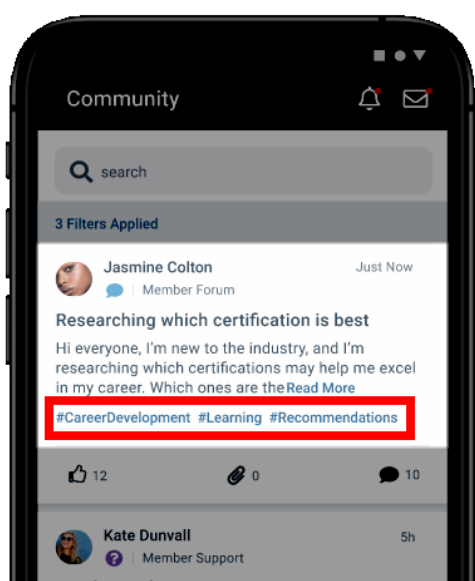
Community

search

3 Filters Applied

Jasmine Colton
Member Forum
Just Now

Researching which certification is best

Hi everyone, I'm new to the industry, and I'm researching which certifications may help me excel in my career. Which ones are the Read More

#CareerDevelopment #Learning #Recommendations

12
0
10

Kate Dunvall
Member Support
5h